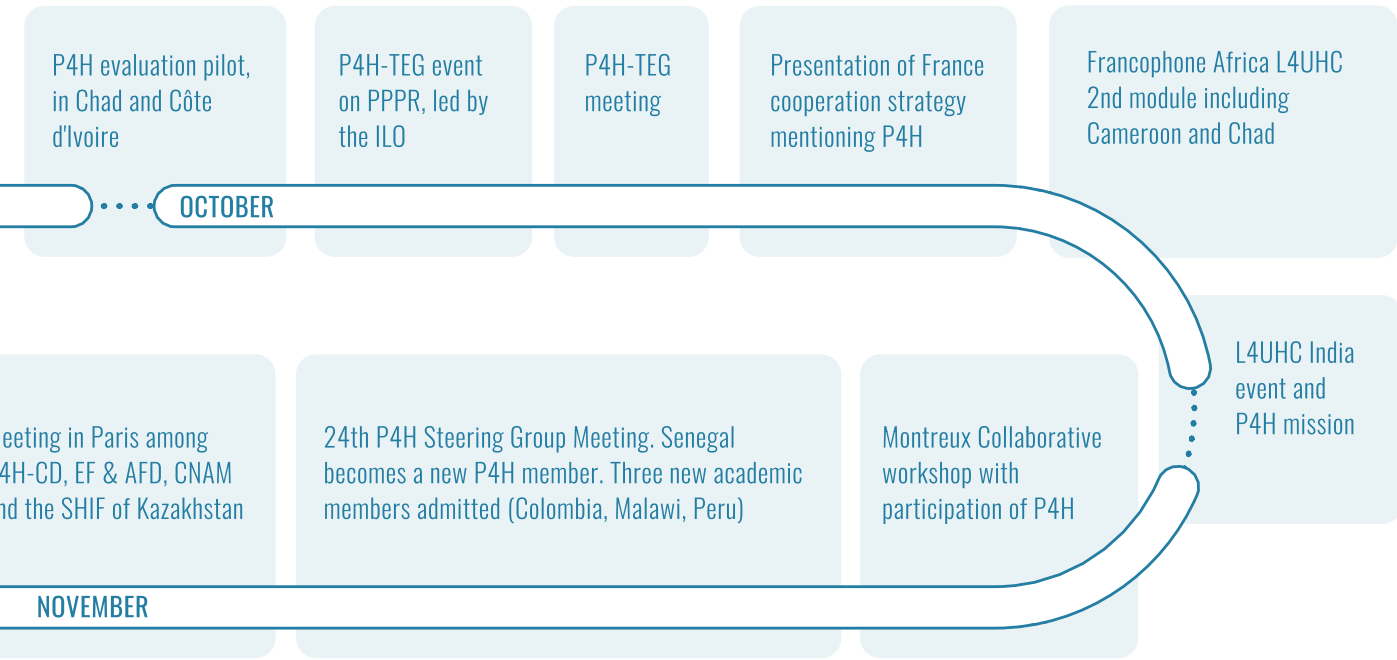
P4H evaluation pilot, in Chad and Côte d'Ivoire

P4H-TEG event on PPPR, led by the ILO

P4H-TEG meeting

Presentation of France cooperation strategy mentioning P4H

Francophone Africa L4UHC 2nd module including Cameroon and Chad

OCTOBER

L4UHC India event and P4H mission

eeting in Paris among 4H-CD, EF & AFD, CNAM nd the SHIF of Kazakhstan

24th P4H Steering Group Meeting. Senegal becomes a new P4H member. Three new academic members admitted (Colombia, Malawi, Peru)

Montreux Collaborative workshop with participation of P4H

NOVEMBER